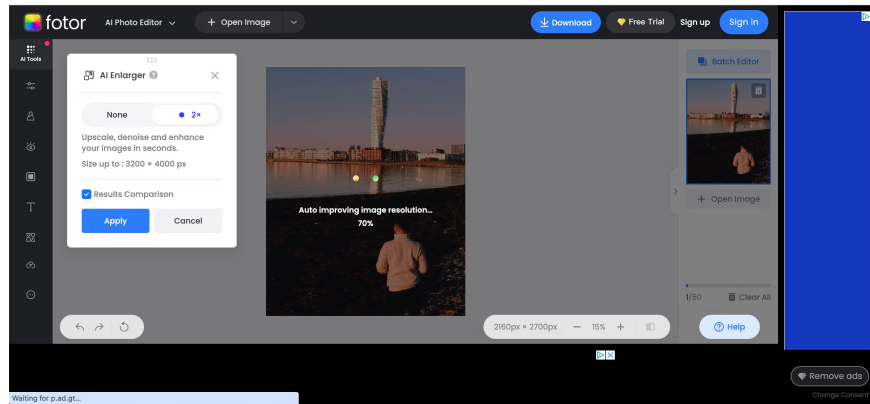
fotor

AI Photo Editor

+ Open Image

Download

Free Trial

Sign up

Sign in

AI Tools

AI Enlarger

None

2×

Upscale, denoise and enhance your images in seconds.

Size up to : 3200 × 4000 px

Results Comparison

Apply

Cancel

Auto improving image resolution...

70%

Batch Editor

+ Open Image

1/50

Clear All

2160px × 2700px

15%

Help

Waiting for p.ad.gt...

Remove ads

Change Consent